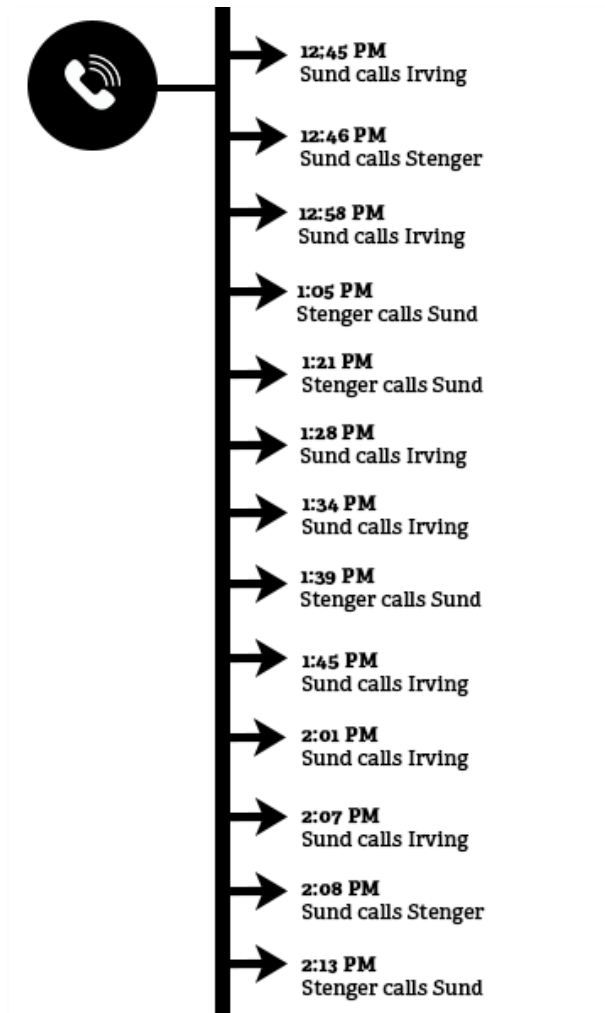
12:45 PM
Sund calls Irving

12:46 PM
Sund calls Stenger

12:58 PM
Sund calls Irving

1:05 PM
Stenger calls Sund

1:21 PM
Stenger calls Sund

1:28 PM
Sund calls Irving

1:34 PM
Sund calls Irving

1:39 PM
Stenger calls Sund

1:45 PM
Sund calls Irving

2:01 PM
Sund calls Irving

2:07 PM
Sund calls Irving

2:08 PM
Sund calls Stenger

2:13 PM
Stenger calls Sund